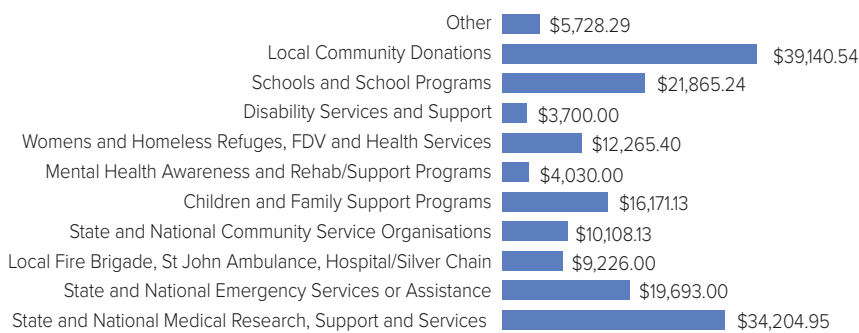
Other $5,728.29
Local Community Donations $39,140.54
Schools and School Programs $21,865.24
Disability Services and Support $3,700.00
Womens and Homeless Refuges, FDV and Health Services $12,265.40
Mental Health Awareness and Rehab/Support Programs $4,030.00
Children and Family Support Programs $16,171.13
State and National Community Service Organisations $10,108.13
Local Fire Brigade, St John Ambulance, Hospital/Silver Chain $9,226.00
State and National Emergency Services or Assistance $19,693.00
State and National Medical Research, Support and Services $34,204.95